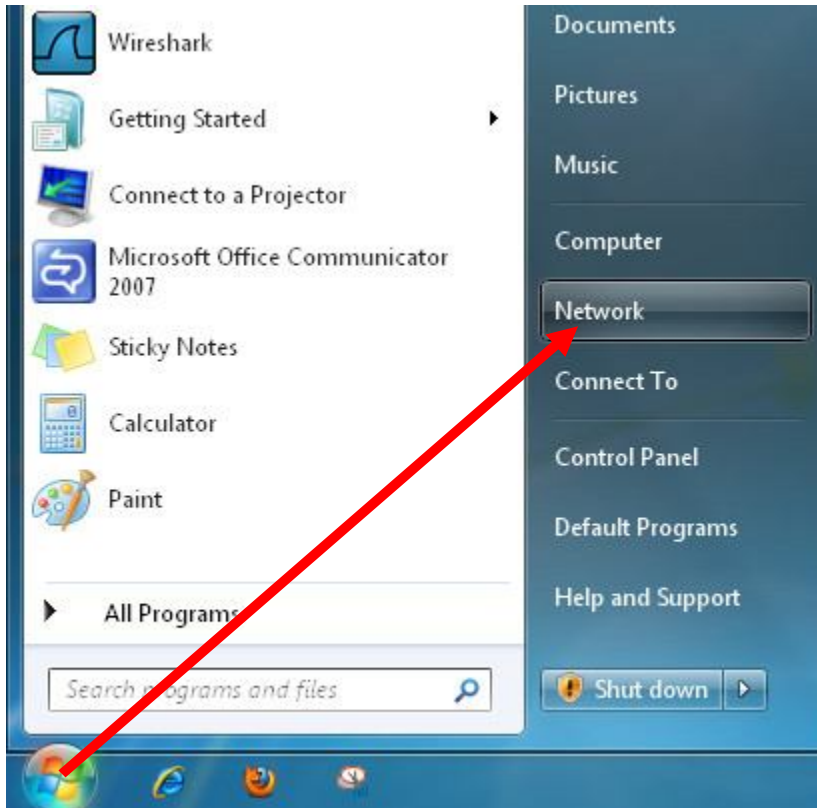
Wireshark
Getting Started
Connect to a Projector
Microsoft Office Communicator 2007
Sticky Notes
Calculator
Paint
All Programs
Search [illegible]ograms and files

Documents
Pictures
Music
Computer
Network
Connect To
Control Panel
Default Programs
Help and Support
Shut down